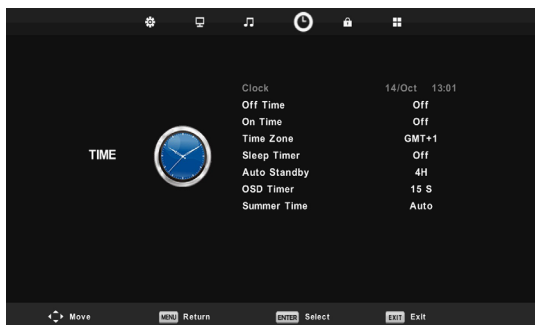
TIME

| | |
|---|---|
| Clock | 14/Oct 13:01 |
| Off Time | Off |
| On Time | Off |
| Time Zone | GMT+1 |
| Sleep Timer | Off |
| Auto Standby | 4H |
| OSD Timer | 15 S |
| Summer Time | Auto |

Move MENU Return ENTER Select EXIT Exit